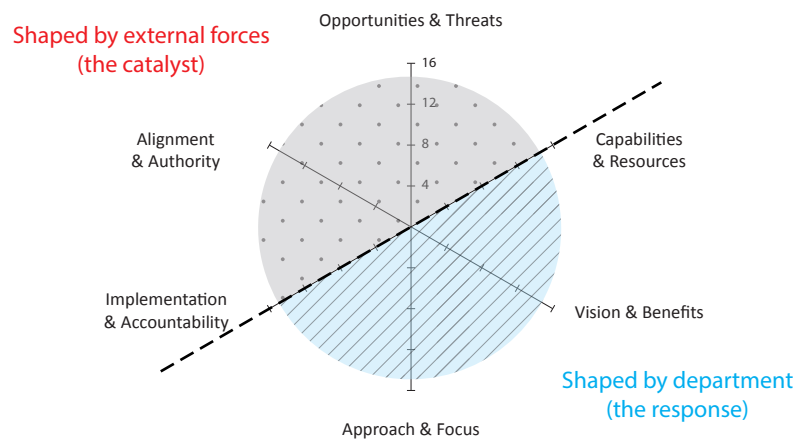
Shaped by external forces (the catalyst)

Opportunities & Threats

16

12

8

4

Alignment & Authority

Capabilities & Resources

Implementation & Accountability

Vision & Benefits

Approach & Focus

Shaped by department (the response)